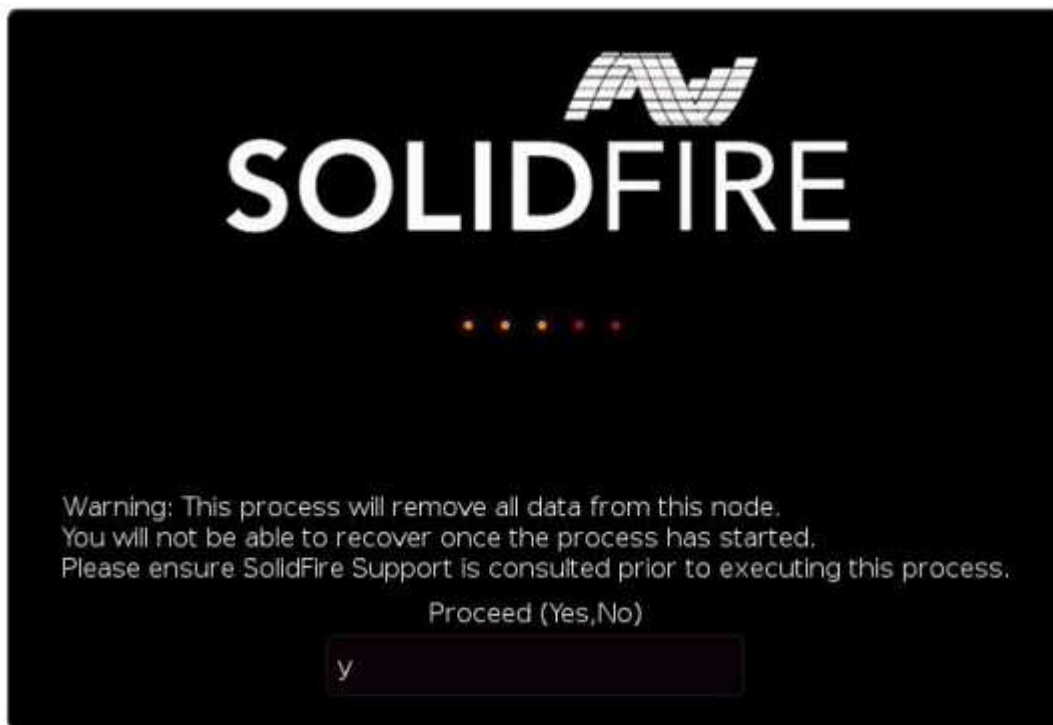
SOLIDFIRE

Warning: This process will remove all data from this node.
You will not be able to recover once the process has started.
Please ensure SolidFire Support is consulted prior to executing this process.

Proceed (Yes,No)

y